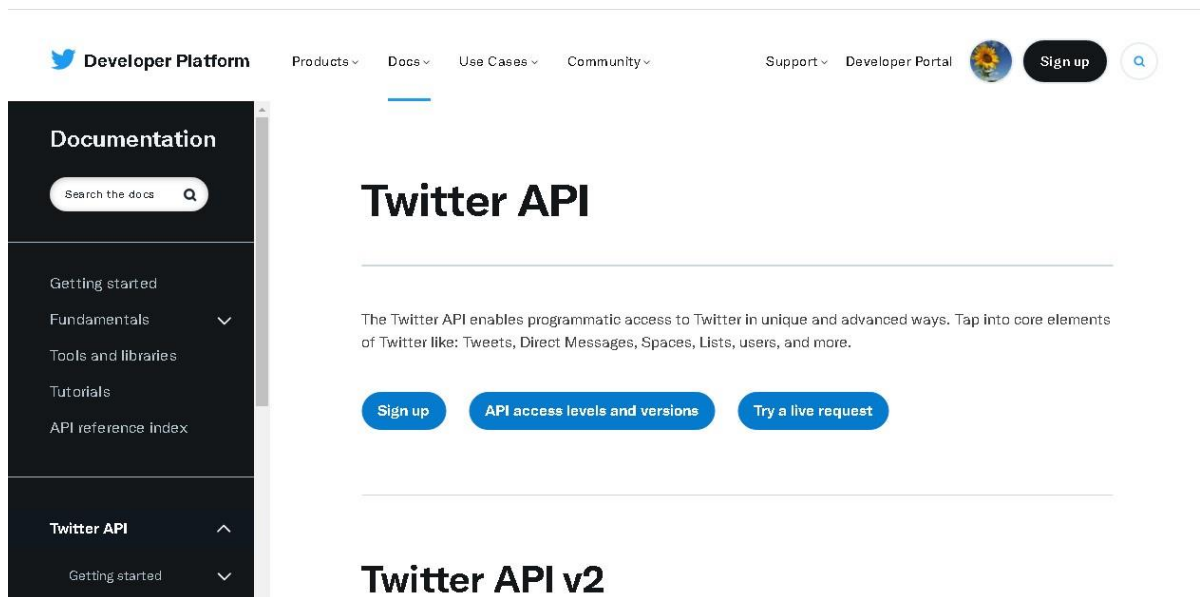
Developer Platform

Products Docs Use Cases Community

Support Developer Portal Sign up

Documentation

Search the docs

Getting started

Fundamentals

Tools and libraries

Tutorials

API reference index

Twitter API

Getting started

Twitter API

The Twitter API enables programmatic access to Twitter in unique and advanced ways. Tap into core elements of Twitter like: Tweets, Direct Messages, Spaces, Lists, users, and more.

Sign up

API access levels and versions

Try a live request

Twitter API v2